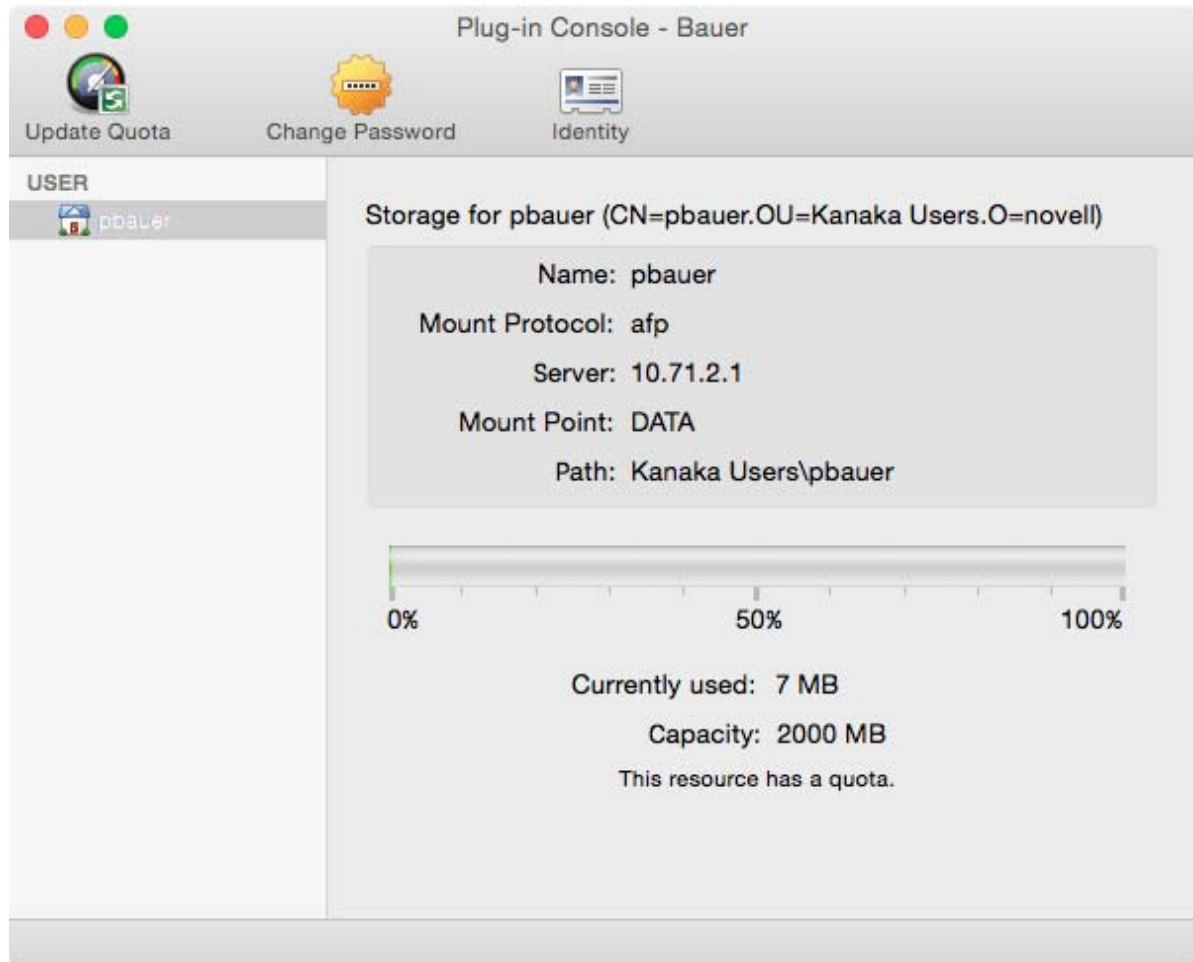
Plug-in Console - Bauer

Update Quota
Change Password
Identity

USER
pbauer

Storage for pbauer (CN=pbauer.OU=Kanaka Users.O=novell)

Name: pbauer
Mount Protocol: afp
Server: 10.71.2.1
Mount Point: DATA
Path: Kanaka Users\pbauer

0%
50%
100%

Currently used: 7 MB
Capacity: 2000 MB
This resource has a quota.